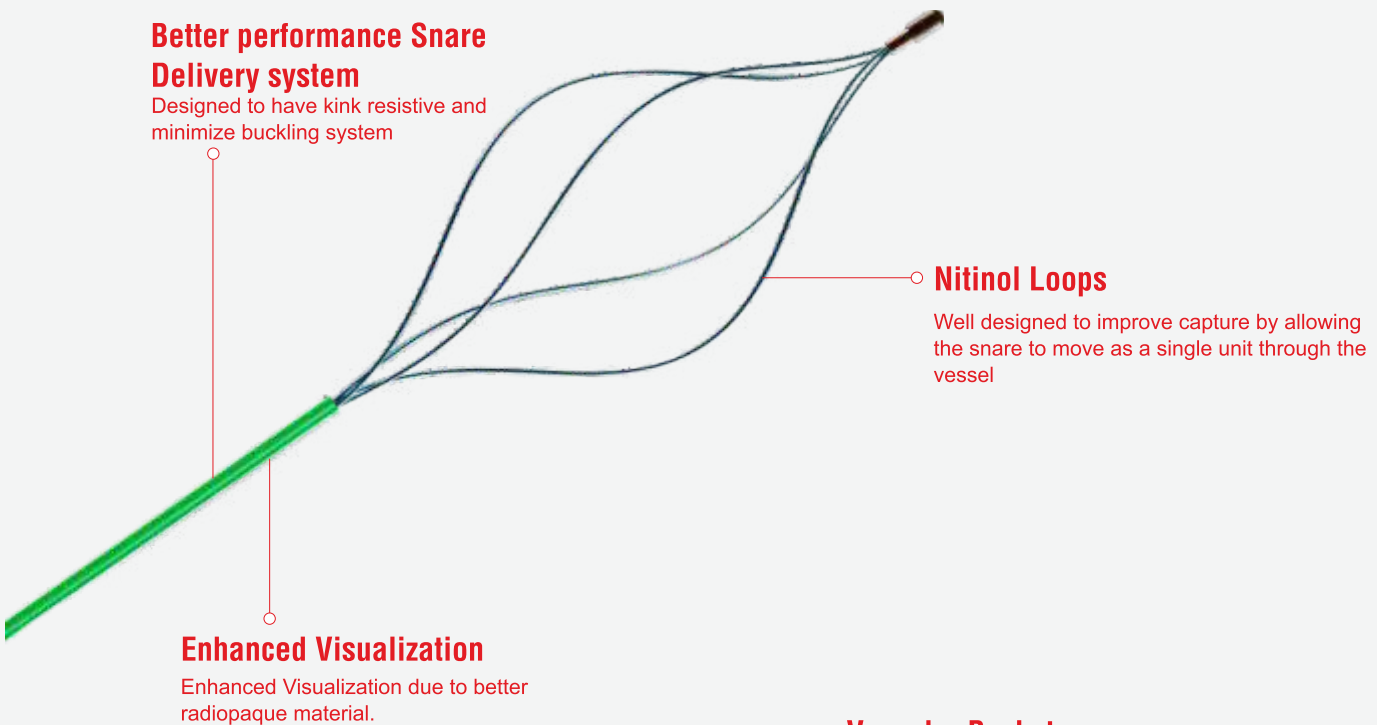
Better performance Snare Delivery system
Designed to have kink resistive and minimize buckling system

Nitinol Loops
Well designed to improve capture by allowing the snare to move as a single unit through the vessel

Enhanced Visualization
Enhanced Visualization due to better radiopaque material.

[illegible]